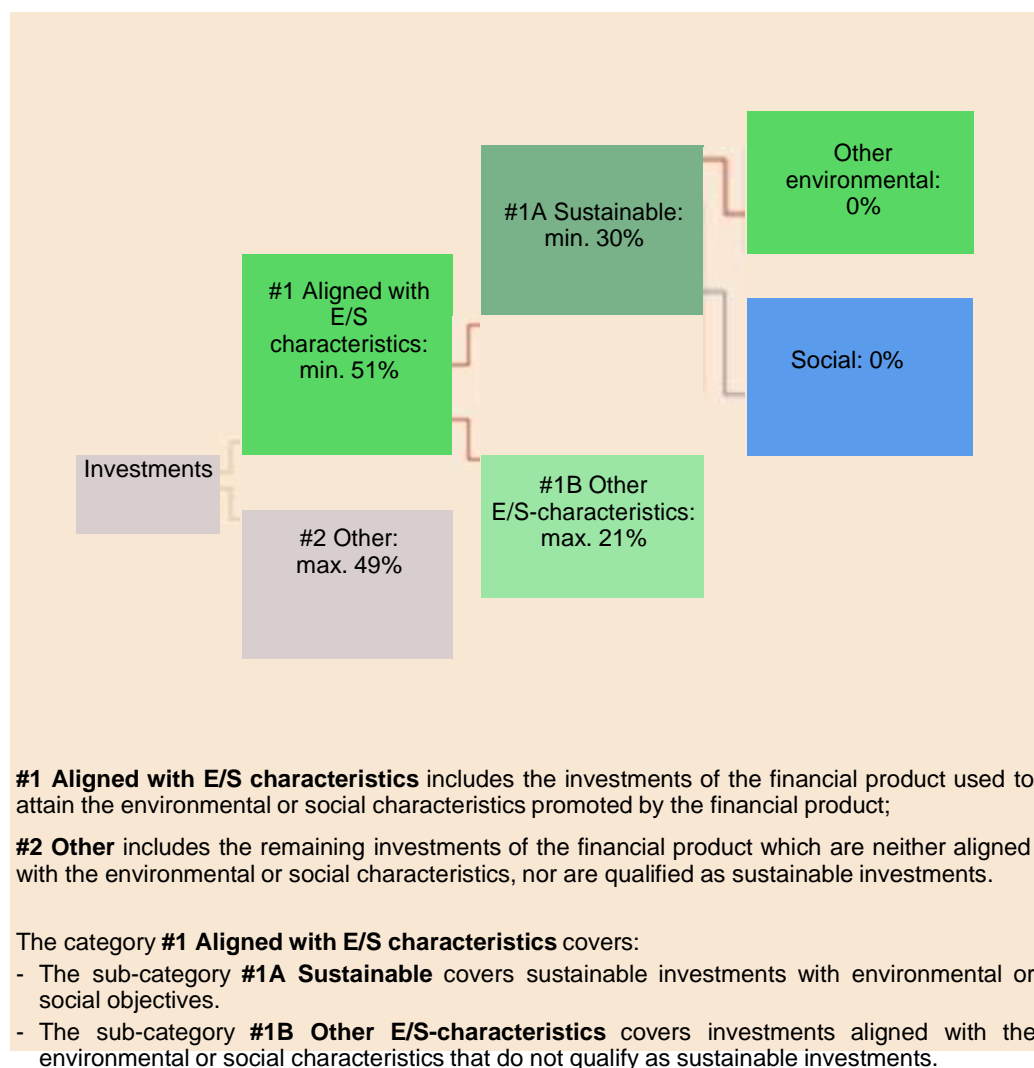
Other environmental: 0%

#1A Sustainable: min. 30%

#1 Aligned with E/S characteristics: min. 51%

Social: 0%

Investments

#1B Other E/S-characteristics: max. 21%

#2 Other: max. 49%

**#1 Aligned with E/S characteristics** includes the investments of the financial product used to attain the environmental or social characteristics promoted by the financial product;

**#2 Other** includes the remaining investments of the financial product which are neither aligned with the environmental or social characteristics, nor are qualified as sustainable investments.

The category **#1 Aligned with E/S characteristics** covers:
- The sub-category **#1A Sustainable** covers sustainable investments with environmental or social objectives.
- The sub-category **#1B Other E/S-characteristics** covers investments aligned with the environmental or social characteristics that do not qualify as sustainable investments.